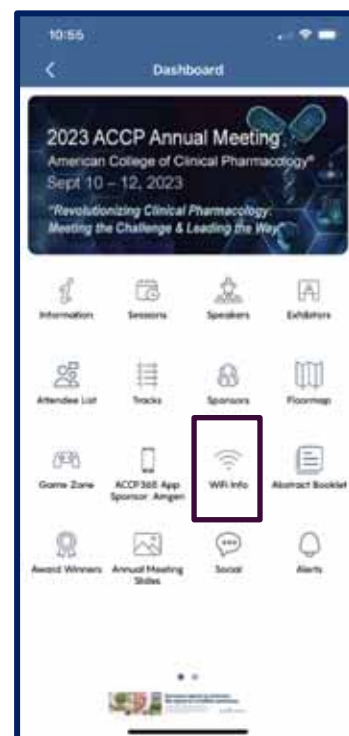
10:55

Dashboard

2023 ACCP Annual Meeting
American College of Clinical Pharmacology®
Sept 10 – 12, 2023
"Revolutionizing Clinical Pharmacology: Meeting the Challenge & Leading the Way"

Information
Sessions
Speakers
Exhibitors
Attendee List
Tracks
Sponsors
Floormap
Game Zone
ACCP360 App Sponsor: Amgen
WiFi Info
Abstract Booklet
Award Winners
Annual Meeting Slides
Social
Alerts

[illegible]